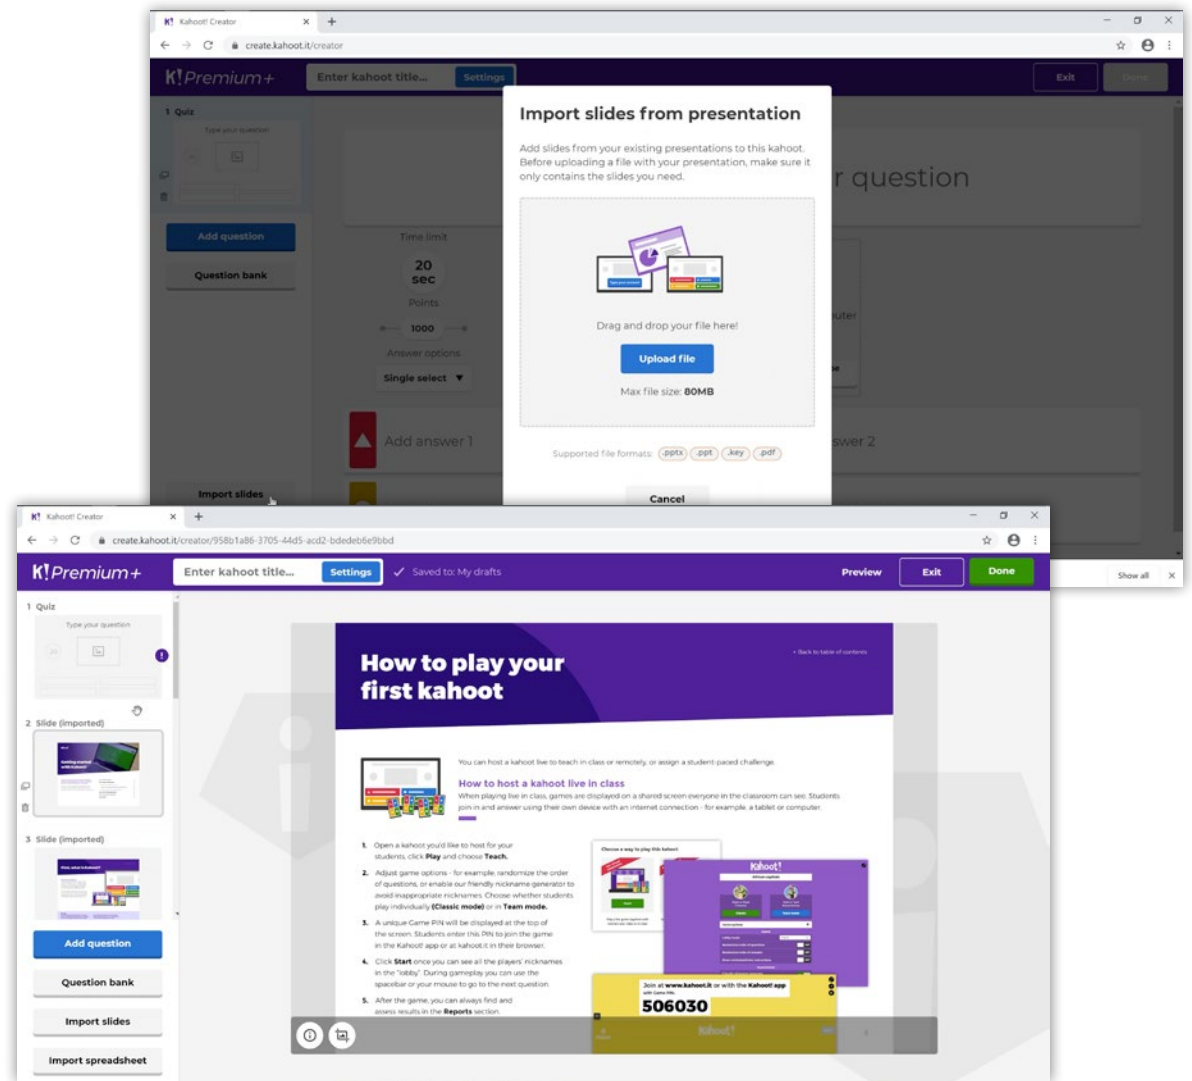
Kahoot! Creator

create.kahoot.it/creator

K! Premium+

Enter kahoot title...

Settings

Exit

Done

1 Quiz

Type your question

Add question

Question bank

Time limit

20 sec

Points

1000

Answer options

Single select

r question

Add answer 1

swer 2

Import slides

Import slides from presentation

Add slides from your existing presentations to this kahoot. Before uploading a file with your presentation, make sure it only contains the slides you need.

Drag and drop your file here!

Upload file

Max file size: 80MB

Supported file formats: .pptx .ppt .key .pdf

Cancel

Show all

Kahoot! Creator

create.kahoot.it/creator/958b1a86-3705-44d5-acd2-bdedeb6e9bbd

K! Premium+

Enter kahoot title...

Settings

Saved to: My drafts

Preview

Exit

Done

1 Quiz

Type your question

2 Slide (imported)

3 Slide (imported)

Add question

Question bank

Import slides

Import spreadsheet

How to play your first kahoot

Back to table of contents

You can host a kahoot live to teach in class or remotely, or assign a student-paced challenge.

How to host a kahoot live in class

When playing live in class, games are displayed on a shared screen everyone in the classroom can see. Students join in and answer using their own device with an internet connection - for example, a tablet or computer.

1. Open a kahoot you'd like to host for your students, click Play and choose Teach.

2. Adjust game options - for example, randomize the order of questions, or enable our friendly nickname generator to avoid inappropriate nicknames. Choose whether students play individually (Classic mode) or in Team mode.

3. A unique Game PIN will be displayed at the top of the screen. Students enter this PIN to join the game in the Kahoot! app or at kahoot.it in their browser.

4. Click Start once you can see all the players' nicknames in the "lobby". During gameplay you can use the spacebar or your mouse to go to the next question.

5. After the game, you can always find and assess results in the Reports section.

Choose a way to play this kahoot

Kahoot!

Join at www.kahoot.it or with the Kahoot! app

506030

Kahoot!